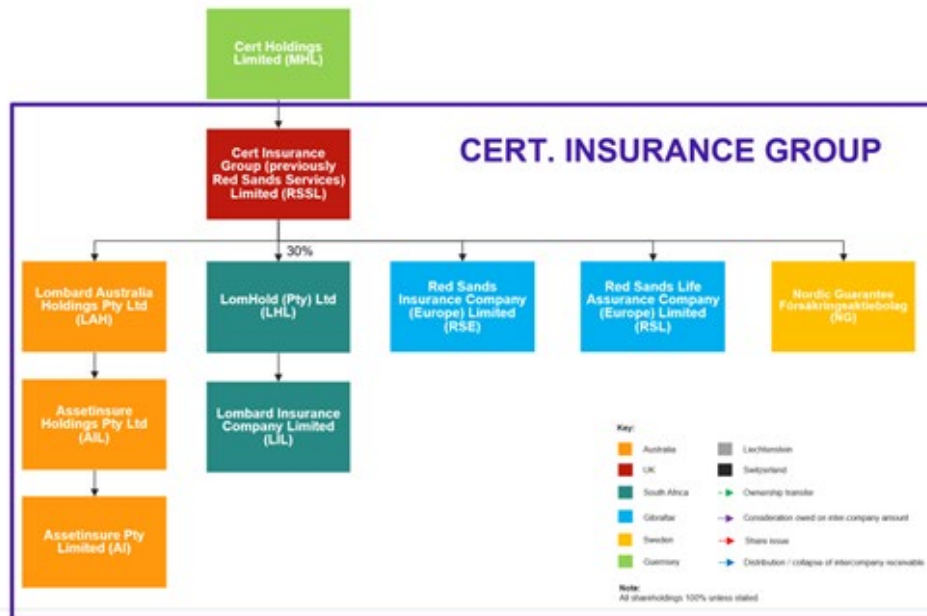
Cert Holdings Limited (MHL)

CERT. INSURANCE GROUP

Cert Insurance Group (previously Red Sands Services) Limited (RSSL)

30%

Lombard Australia Holdings Pty Ltd (LAH)

LomHold (Pty) Ltd (LHL)

Red Sands Insurance Company (Europe) Limited (RSE)

Red Sands Life Assurance Company (Europe) Limited (RSL)

Nordic Guarantee Försäkringsaktiebolag (NG)

Assetinsure Holdings Pty Ltd (AIL)

Lombard Insurance Company Limited (LIL)

Assetinsure Pty Limited (AI)

Key:

Australia

UK

South Africa

Gibraltar

Sweden

Guernsey

Liechtenstein

Switzerland

Ownership transfer

Consideration owed on inter-company amount

Share issue

Distribution / collapse of intercompany receivable

Note:
All shareholdings 100% unless stated